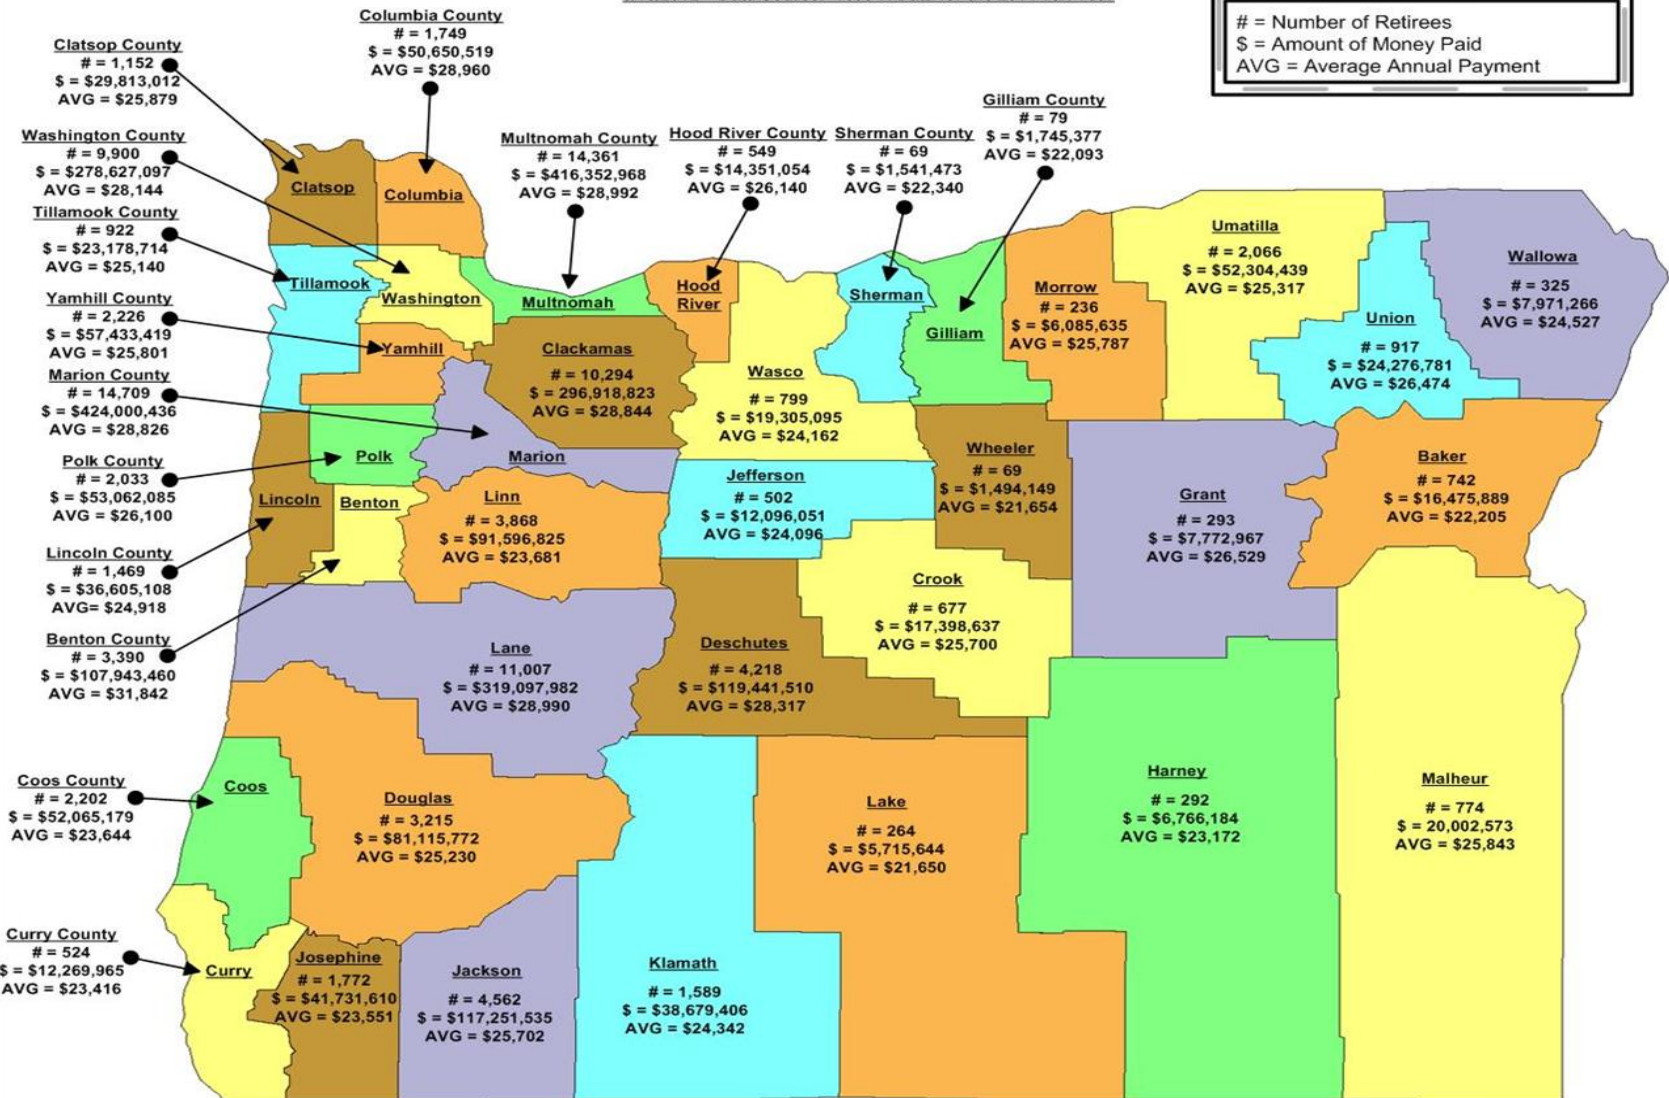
# = Number of Retirees
$ = Amount of Money Paid
AVG = Average Annual Payment

Columbia County
# = 1,749
$ = $50,650,519
AVG = $28,960

Clatsop County
# = 1,152
$ = $29,813,012
AVG = $25,879

Washington County
# = 9,900
$ = $278,627,097
AVG = $28,144

Tillamook County
# = 922
$ = $23,178,714
AVG = $25,140

Yamhill County
# = 2,226
$ = $57,433,419
AVG = $25,801

Marion County
# = 14,709
$ = $424,000,436
AVG = $28,826

Polk County
# = 2,033
$ = $53,062,085
AVG = $26,100

Lincoln County
# = 1,469
$ = $36,605,108
AVG= $24,918

Benton County
# = 3,390
$ = $107,943,460
AVG = $31,842

Coos County
# = 2,202
$ = $52,065,179
AVG = $23,644

Curry County
# = 524
$ = $12,269,965
AVG = $23,416

Multnomah County
# = 14,361
$ = $416,352,968
AVG = $28,992

Hood River County
# = 549
$ = $14,351,054
AVG = $26,140

Sherman County
# = 69
$ = $1,541,473
AVG = $22,340

Gilliam County
# = 79
$ = $1,745,377
AVG = $22,093

Clatsop
Columbia
Tillamook
Washington
Multnomah
Hood River
Sherman
Gilliam
Yamhill
Polk
Marion
Lincoln
Benton
Coos
Curry

Umatilla
# = 2,066
$ = $52,304,439
AVG = $25,317

Wallowa
# = 325
$ = $7,971,266
AVG = $24,527

Morrow
# = 236
$ = $6,085,635
AVG = $25,787

Union
# = 917
$ = $24,276,781
AVG = $26,474

Clackamas
# = 10,294
$ = 296,918,823
AVG = $28,844

Wasco
# = 799
$ = $19,305,095
AVG = $24,162

Wheeler
# = 69
$ = $1,494,149
AVG = $21,654

Baker
# = 742
$ = $16,475,889
AVG = $22,205

Jefferson
# = 502
$ = $12,096,051
AVG = $24,096

Grant
# = 293
$ = $7,772,967
AVG = $26,529

Linn
# = 3,868
$ = $91,596,825
AVG = $23,681

Crook
# = 677
$ = $17,398,637
AVG = $25,700

Lane
# = 11,007
$ = $319,097,982
AVG = $28,990

Deschutes
# = 4,218
$ = $119,441,510
AVG = $28,317

Harney
# = 292
$ = $6,766,184
AVG = $23,172

Malheur
# = 774
$ = 20,002,573
AVG = $25,843

Douglas
# = 3,215
$ = $81,115,772
AVG = $25,230

Lake
# = 264
$ = $5,715,644
AVG = $21,650

Josephine
# = 1,772
$ = $41,731,610
AVG = $23,551

Jackson
# = 4,562
$ = $117,251,535
AVG = $25,702

Klamath
# = 1,589
$ = $38,679,406
AVG = $24,342